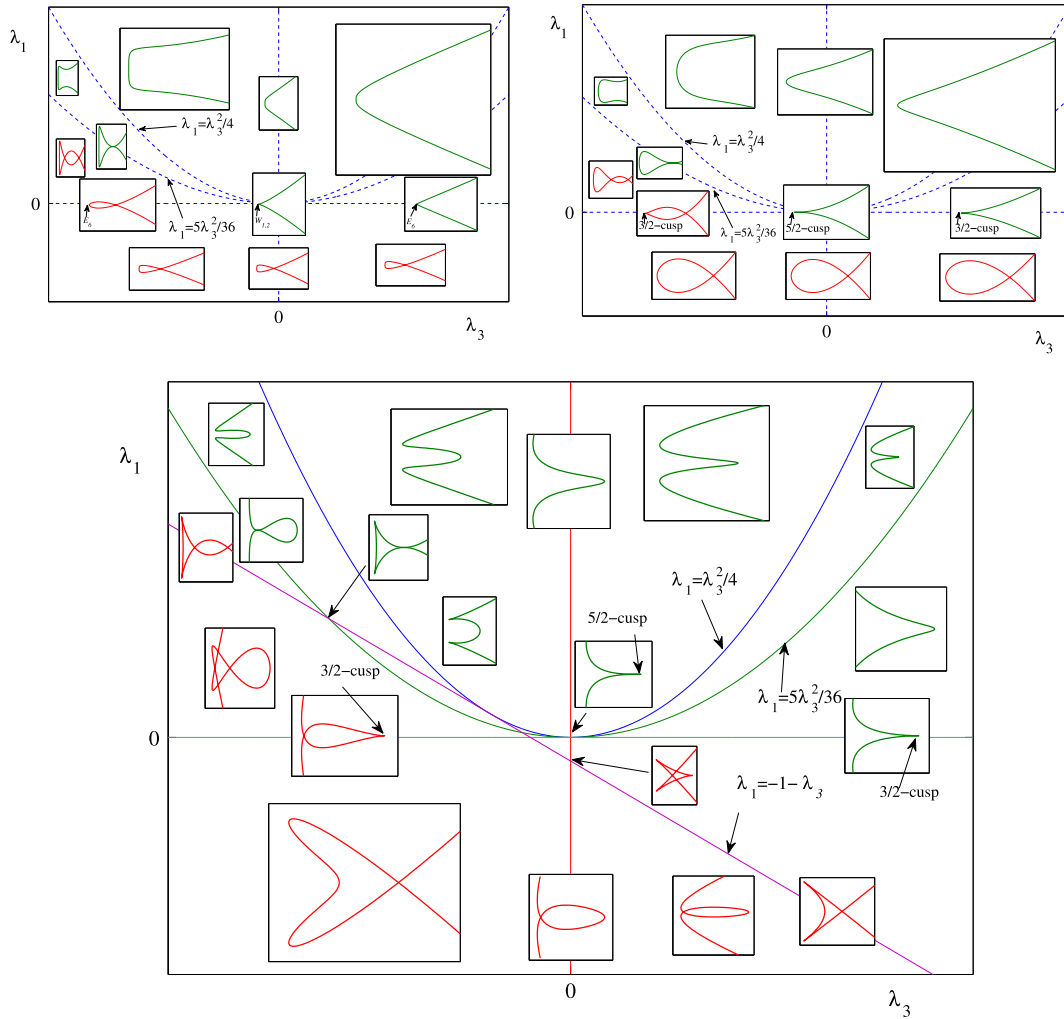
$\lambda_1$

$\lambda_1=\lambda_3^2/4$

$\lambda_1=5\lambda_3^2/36$

0

$E_6$

$W_{1,2}$

$E_6$

0

$\lambda_3$

$\lambda_1$

$\lambda_1=\lambda_3^2/4$

0

3/2−cusp

$\lambda_1=5\lambda_3^2/36$

5/2−cusp

3/2−cusp

0

$\lambda_3$

$\lambda_1$

$\lambda_1=\lambda_3^2/4$

5/2−cusp

$\lambda_1=5\lambda_3^2/36$

3/2−cusp

0

3/2−cusp

$\lambda_1=-1-\lambda_3$

0

$\lambda_3$